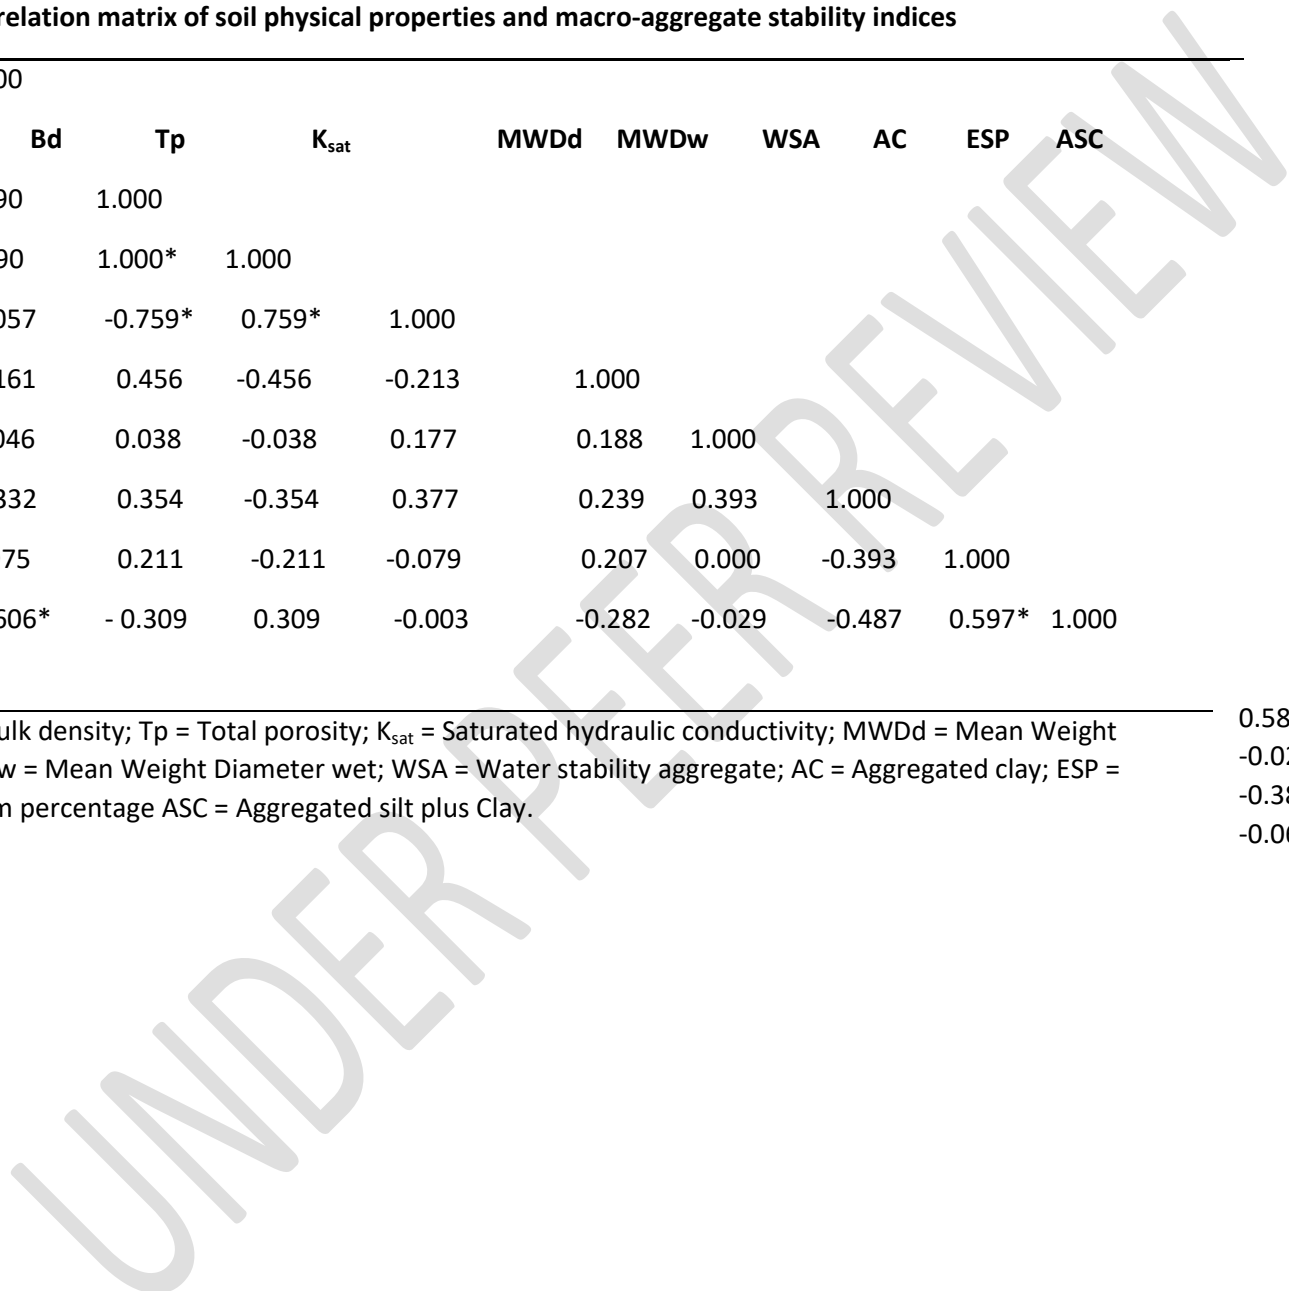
relation matrix of soil physical properties and macro-aggregate stability indices

00

| Bd | Tp | $K_{sat}$ | | MWDd | MWDw | WSA | AC | ESP | ASC |
|---|---|---|---|---|---|---|---|---|---|
| 90 | 1.000 | | | | | | | | |
| 90 | 1.000* | 1.000 | | | | | | | |
| 057 | -0.759* | 0.759* | 1.000 | | | | | | |
| 161 | 0.456 | -0.456 | -0.213 | 1.000 | | | | | |
| 046 | 0.038 | -0.038 | 0.177 | 0.188 | 1.000 | | | | |
| 332 | 0.354 | -0.354 | 0.377 | 0.239 | 0.393 | 1.000 | | | |
| 75 | 0.211 | -0.211 | -0.079 | 0.207 | 0.000 | -0.393 | 1.000 | | |
| 506* | - 0.309 | 0.309 | -0.003 | -0.282 | -0.029 | -0.487 | 0.597* | 1.000 | |

ulk density; Tp = Total porosity; $K_{sat}$ = Saturated hydraulic conductivity; MWDd = Mean Weight w = Mean Weight Diameter wet; WSA = Water stability aggregate; AC = Aggregated clay; ESP = m percentage ASC = Aggregated silt plus Clay.

0.58
-0.0
-0.38
-0.0

UNDER PEER REVIEW